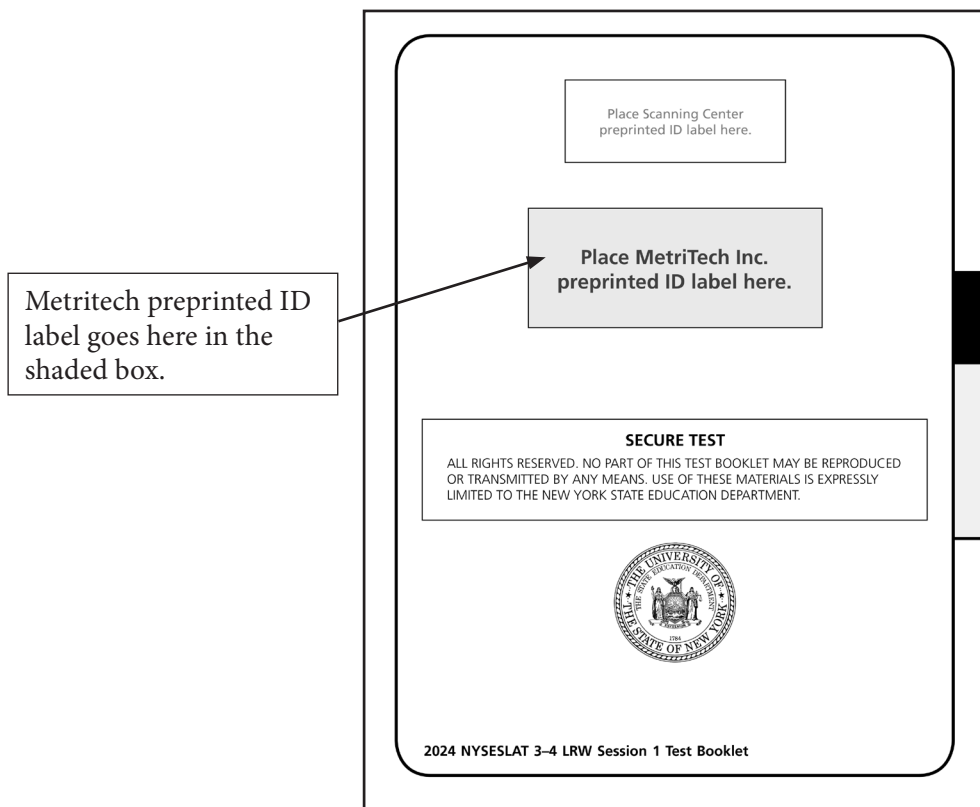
Metritech preprinted ID label goes here in the shaded box.

Place Scanning Center preprinted ID label here.

Place MetriTech Inc. preprinted ID label here.

SECURE TEST

ALL RIGHTS RESERVED. NO PART OF THIS TEST BOOKLET MAY BE REPRODUCED OR TRANSMITTED BY ANY MEANS. USE OF THESE MATERIALS IS EXPRESSLY LIMITED TO THE NEW YORK STATE EDUCATION DEPARTMENT.

THE UNIVERSITY OF THE STATE OF NEW YORK
THE STATE EDUCATION DEPARTMENT
1784

2024 NYSESLAT 3–4 LRW Session 1 Test Booklet